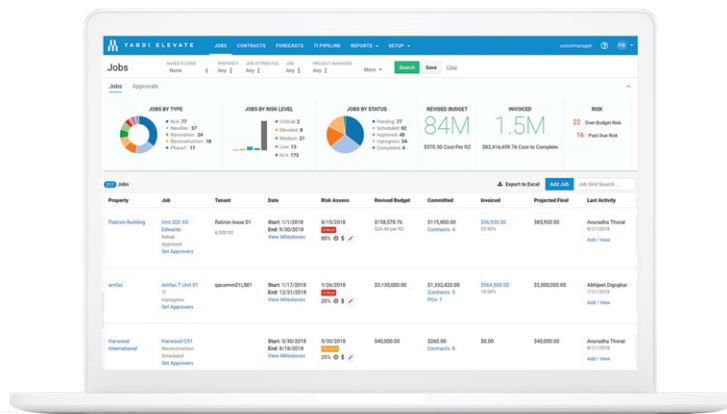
YARDI ELEVATE JOBS CONTRACTS FORECASTS TI PIPELINE REPORTS SETUP constmanager PB

Jobs

SAVED FILTERS None PROPERTY Any JOB ATTRIBUTES Any JOB Any PROJECT MANAGER Any More Search Save Clear

Jobs Approvals

JOBS BY TYPE
N/A 77
NewDev 27
Renovation 24
Reconstruction 16
Phase1 17

JOBS BY RISK LEVEL
Critical 2
Elevated 8
Medium 21
Low 13
N/A 173

JOBS BY STATUS
Pending 77
Scheduled 27
Approved 40
Inprogress 24
Completed 4

REVISED BUDGET
84M
$570.50 Cost Per RG

INVOICED
1.5M
$82,416,459.76 Cost to Complete

RISK
22 Over Budget Risk
16 Past Due Risk

217 Jobs

Export to Excel Add Job Job Grid Search...

| Property | Job | Tenant | Date | Risk Assess | Revised Budget | Committed | Invoiced | Projected Final | Last Activity |
|---|---|---|---|---|---|---|---|---|---|
| Flatiron Building | Unit 202 AG Edwards Rehab Approved Set Approvers | flatiron lease 01 6,500 RG | Start: 1/1/2018 End: 9/30/2018 View Milestones | 8/15/2018 Critical 80% | $158,570.76 $24.40 per RG | $115,400.00 Contracts: 4 | $56,920.00 35.90% | $85,920.00 | Anuradha Thorat 7/27/2018 Add / View |
| amfac | Amfac 7 Unit 01 TI Inprogress Set Approvers | qacomm01LS01 | Start: 1/17/2018 End: 12/31/2018 View Milestones | 1/26/2018 Critical 25% | $3,130,000.00 | $1,332,420.00 Contracts: 5 POs: 1 | $607,920.00 19.04% | $2,000,000.00 | Abhijeet Digrajkar 7/27/2018 Add / View |
| Harwood International | Harwood Q51 Reconstruction Scheduled Set Approvers | | Start: 5/30/2018 End: 8/18/2018 View Milestones | 5/30/2018 Medium 25% | $40,000.00 | $260.00 Contracts: 8 | $0.00 | $40,000.00 | Anuradha Thorat 7/27/2018 Add / View |